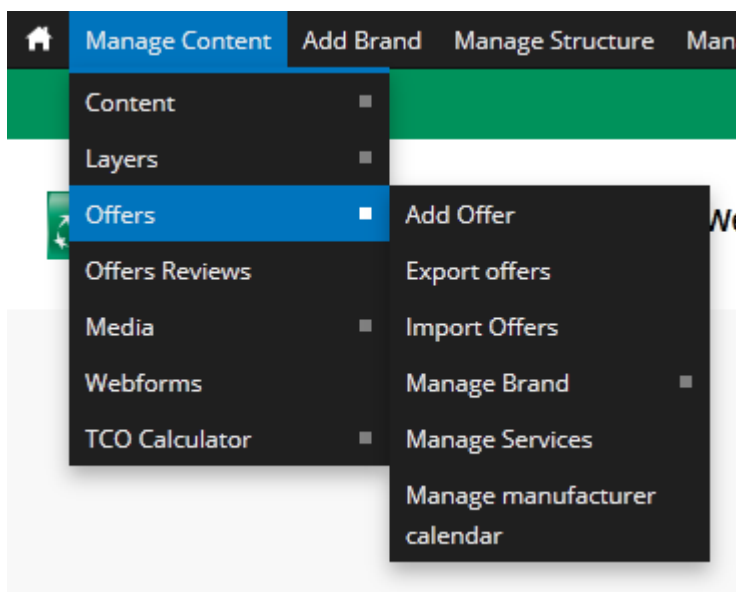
Manage Content Add Brand Manage Structure Man

Content
Layers
Offers
Offers Reviews
Media
Webforms
TCO Calculator

Add Offer
Export offers
Import Offers
Manage Brand
Manage Services
Manage manufacturer calendar

We